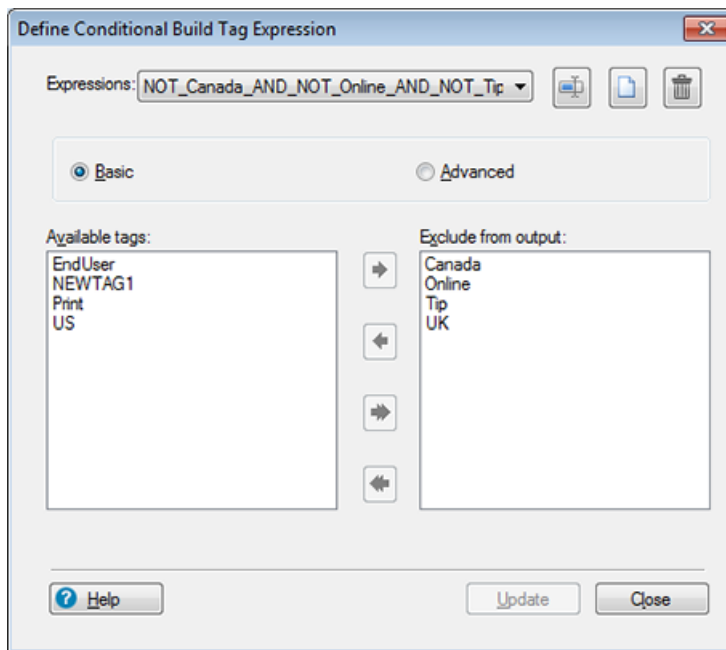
Define Conditional Build Tag Expression

Expressions: NOT_Canada_AND_NOT_Online_AND_NOT_Tip

Basic

Advanced

Available tags:

EndUser
NEWTAG1
Print
US

Exclude from output:

Canada
Online
Tip
UK

Help

Update

Close